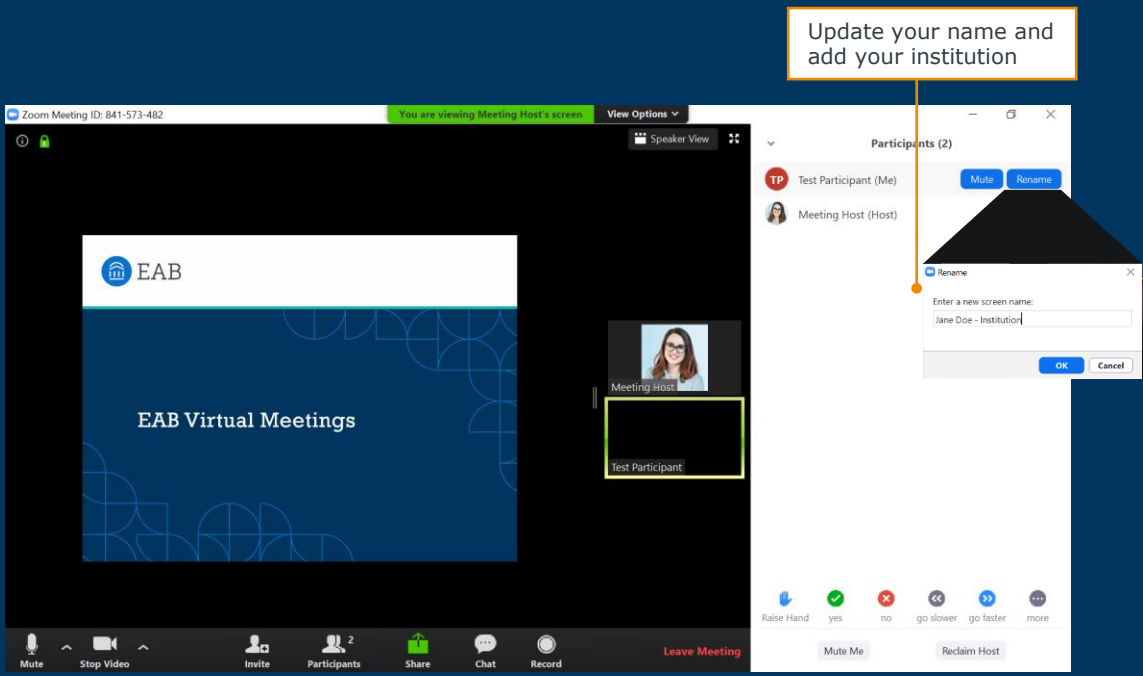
Update your name and add your institution

Zoom Meeting ID: 841-573-482

You are viewing Meeting Host's screen

View Options

Speaker View

EAB

EAB Virtual Meetings

Meeting Host

Test Participant

Participants (2)

TP Test Participant (Me)

Mute

Rename

Meeting Host (Host)

Rename

Enter a new screen name:

Jane Doe - Institution

OK

Cancel

Raise Hand

yes

no

go slower

go faster

more

Mute Me

Reclaim Host

Mute

Stop Video

Invite

Participants 2

Share

Chat

Record

Leave Meeting